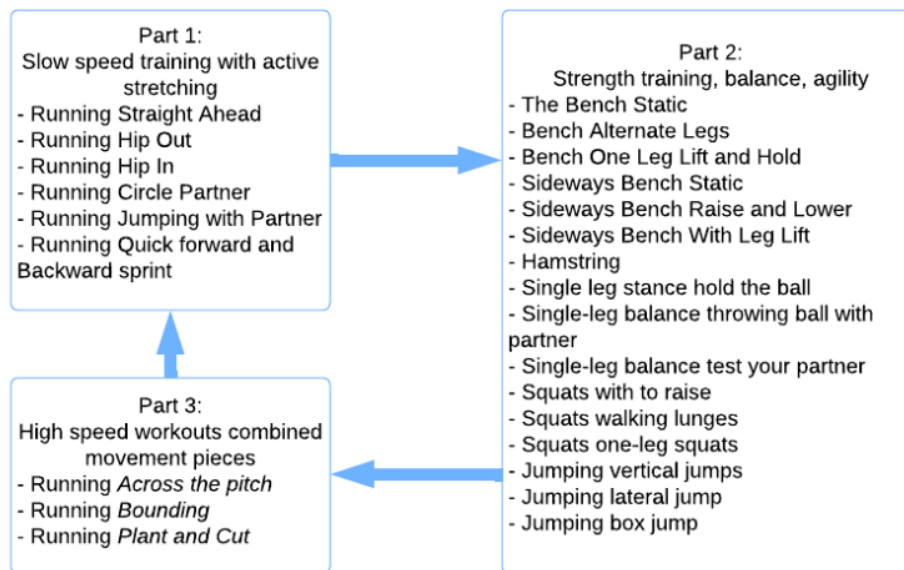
Part 1:
Slow speed training with active stretching
- Running Straight Ahead
- Running Hip Out
- Running Hip In
- Running Circle Partner
- Running Jumping with Partner
- Running Quick forward and Backward sprint

Part 2:
Strength training, balance, agility
- The Bench Static
- Bench Alternate Legs
- Bench One Leg Lift and Hold
- Sideways Bench Static
- Sideways Bench Raise and Lower
- Sideways Bench With Leg Lift
- Hamstring
- Single leg stance hold the ball
- Single-leg balance throwing ball with partner
- Single-leg balance test your partner
- Squats with to raise
- Squats walking lunges
- Squats one-leg squats
- Jumping vertical jumps
- Jumping lateral jump
- Jumping box jump

Part 3:
High speed workouts combined movement pieces
- Running *Across the pitch*
- Running *Bounding*
- Running *Plant and Cut*